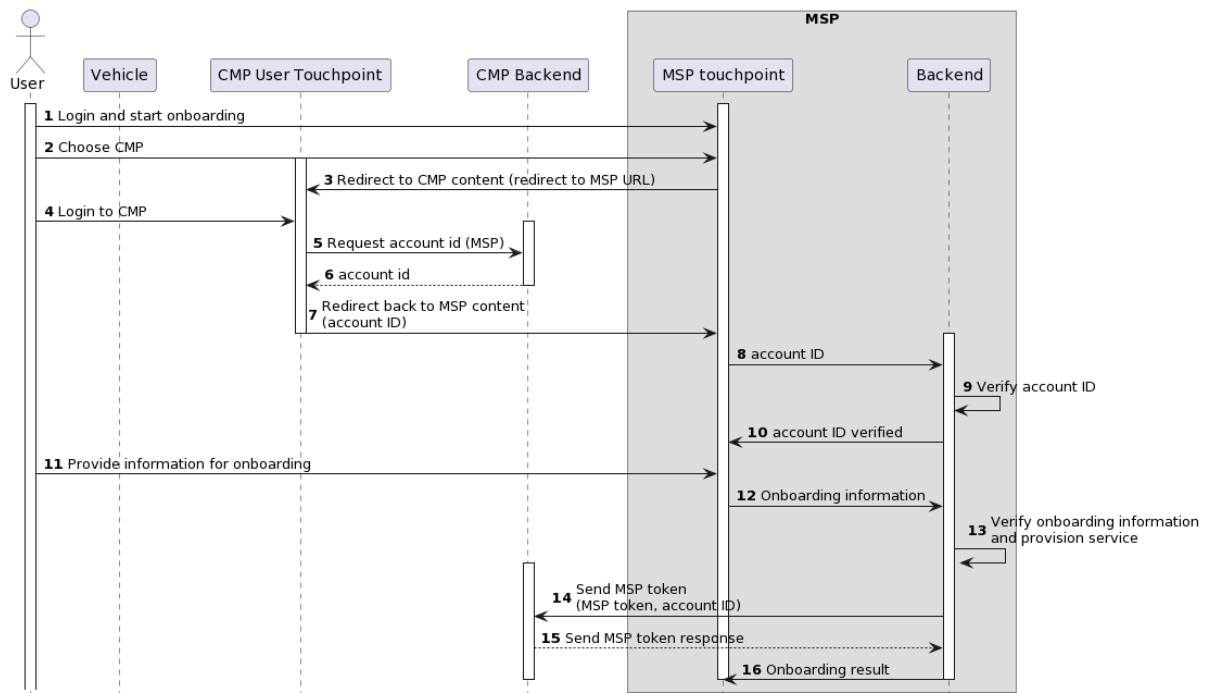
MSP

User

Vehicle

CMP User Touchpoint

CMP Backend

MSP touchpoint

Backend

1 Login and start onboarding

2 Choose CMP

3 Redirect to CMP content (redirect to MSP URL)

4 Login to CMP

5 Request account id (MSP)

6 account id

7 Redirect back to MSP content (account ID)

8 account ID

9 Verify account ID

10 account ID verified

11 Provide information for onboarding

12 Onboarding information

13 Verify onboarding information and provision service

14 Send MSP token (MSP token, account ID)

15 Send MSP token response

16 Onboarding result